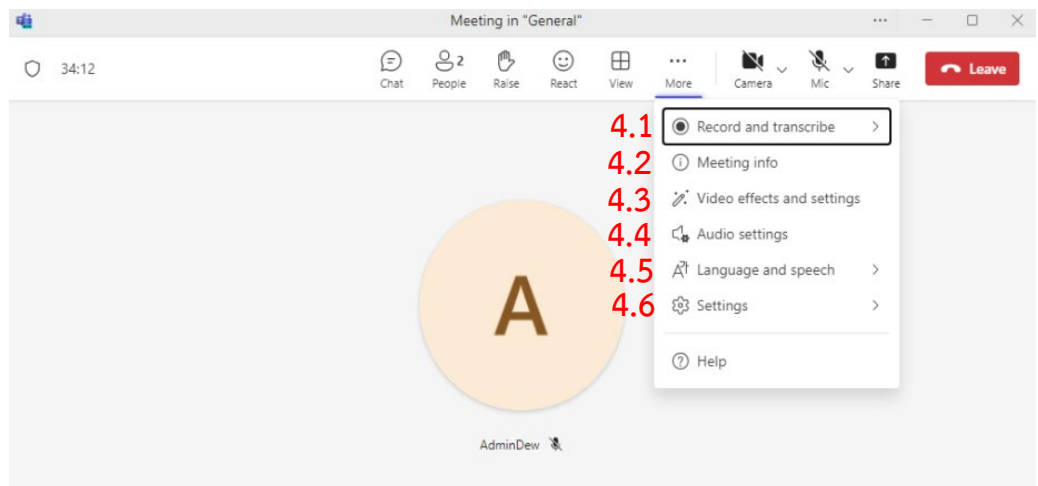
Meeting in "General"

34:12

Chat
2
People
Raise
React
View
More
Camera
Mic
Share
Leave

4.1 Record and transcribe
4.2 Meeting info
4.3 Video effects and settings
4.4 Audio settings
4.5 Language and speech
4.6 Settings

Help

A

AdminDew